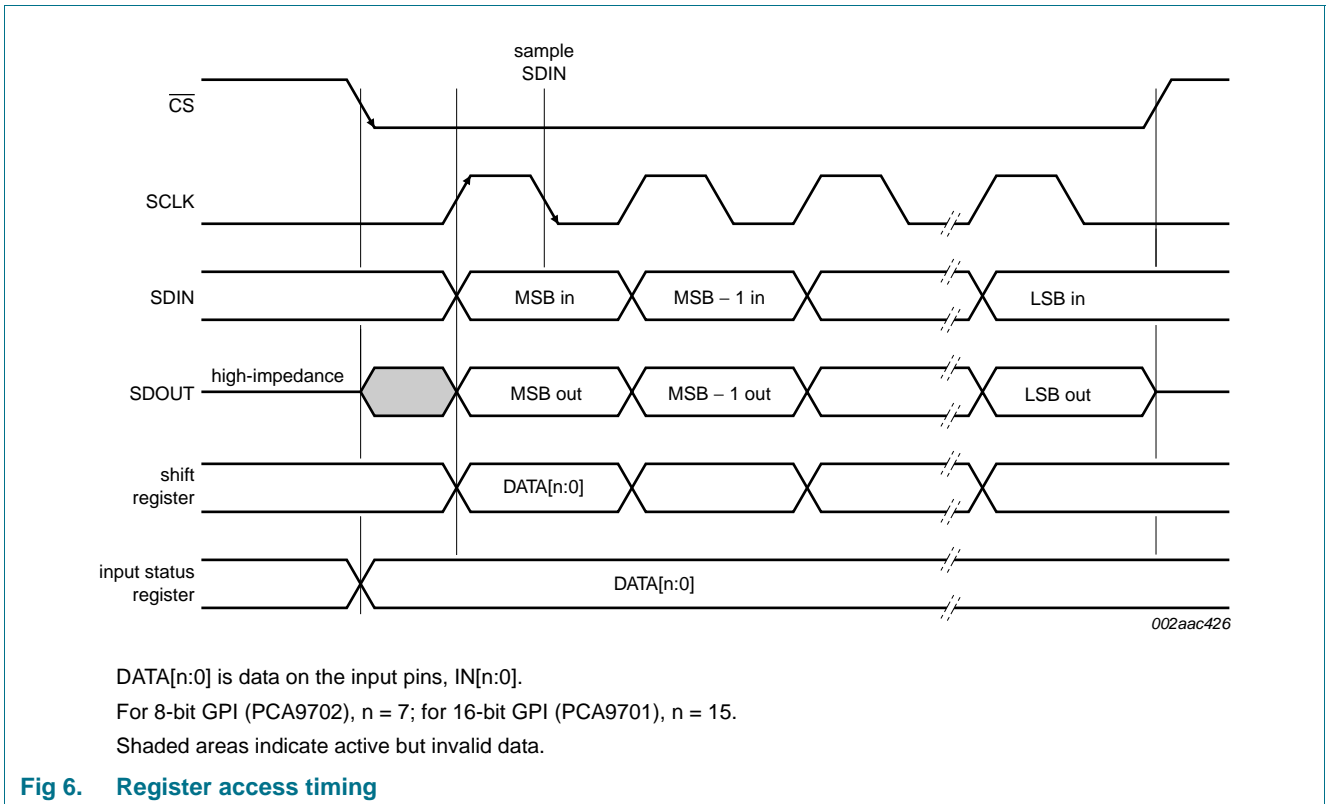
sample SDIN

$\overline{CS}$

SCLK

SDIN

MSB in

MSB – 1 in

LSB in

high-impedance

SDOUT

MSB out

MSB – 1 out

LSB out

shift register

DATA[n:0]

input status register

DATA[n:0]

002aac426

DATA[n:0] is data on the input pins, IN[n:0].

For 8-bit GPI (PCA9702), n = 7; for 16-bit GPI (PCA9701), n = 15.

Shaded areas indicate active but invalid data.

Fig 6. Register access timing